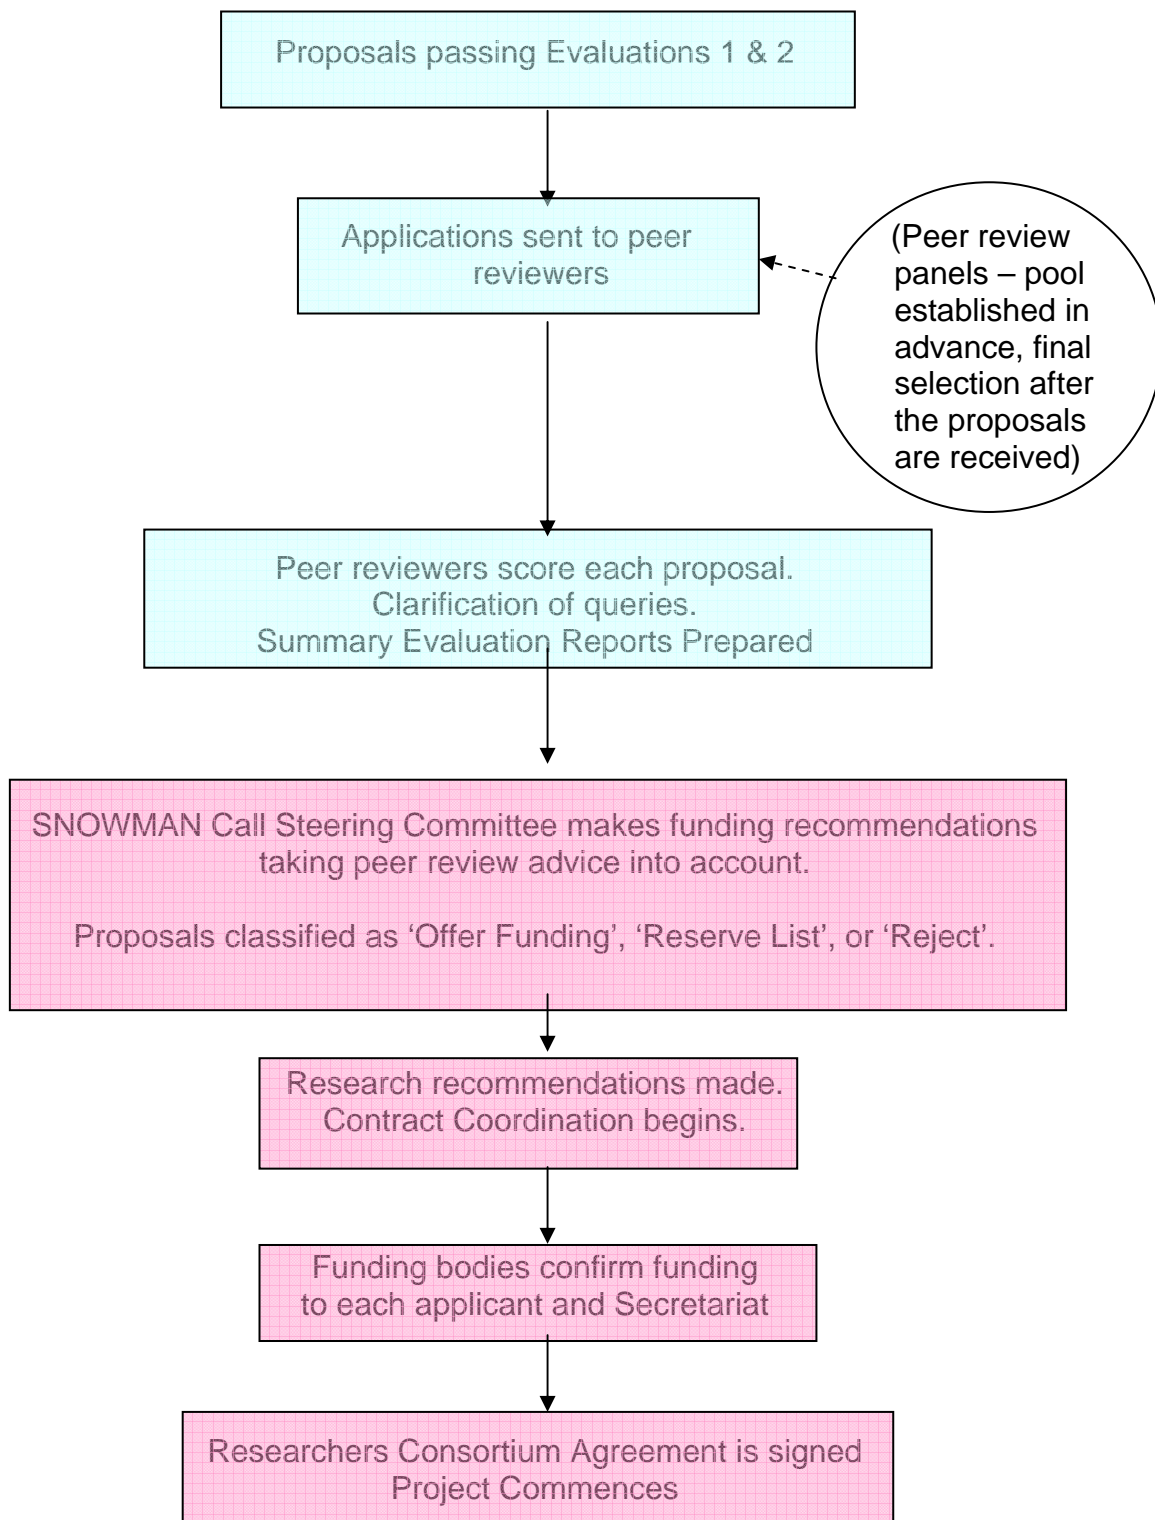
Proposals passing Evaluations 1 & 2

Applications sent to peer reviewers

(Peer review panels – pool established in advance, final selection after the proposals are received)

Peer reviewers score each proposal.
Clarification of queries.
Summary Evaluation Reports Prepared

SNOWMAN Call Steering Committee makes funding recommendations taking peer review advice into account.

Proposals classified as ‘Offer Funding’, ‘Reserve List’, or ‘Reject’.

Research recommendations made.
Contract Coordination begins.

Funding bodies confirm funding to each applicant and Secretariat

Researchers Consortium Agreement is signed
Project Commences